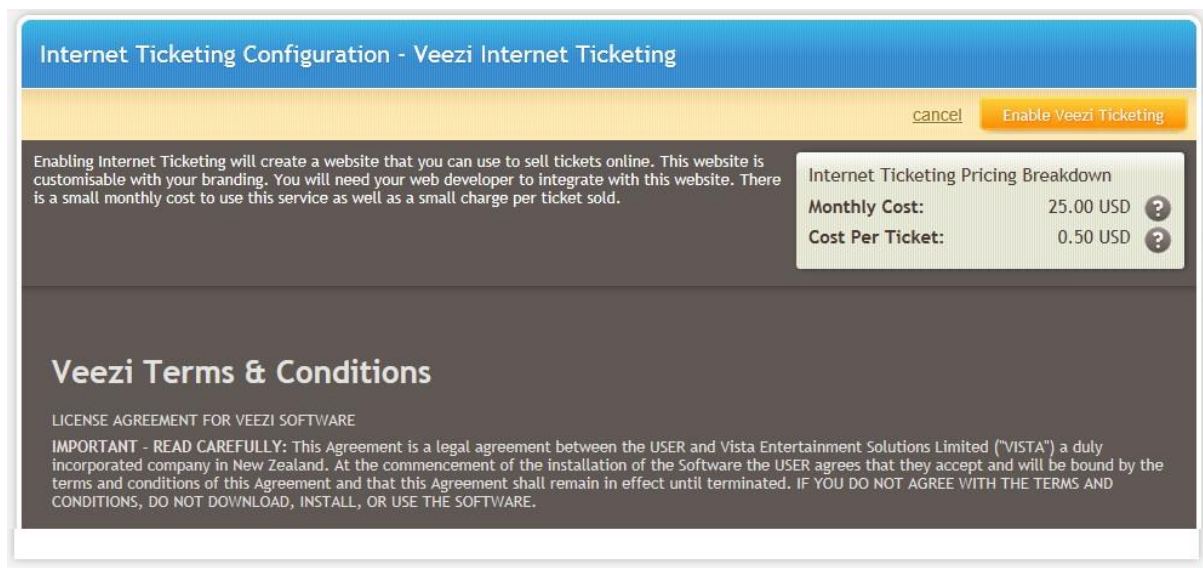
Internet Ticketing Configuration - Veezi Internet Ticketing

cancel

Enable Veezi Ticketing

Enabling Internet Ticketing will create a website that you can use to sell tickets online. This website is customisable with your branding. You will need your web developer to integrate with this website. There is a small monthly cost to use this service as well as a small charge per ticket sold.

Internet Ticketing Pricing Breakdown

| Monthly Cost: | 25.00 USD |
|---|---|
| Cost Per Ticket: | 0.50 USD |

Veezi Terms & Conditions

LICENSE AGREEMENT FOR VEEZI SOFTWARE

IMPORTANT - READ CAREFULLY: This Agreement is a legal agreement between the USER and Vista Entertainment Solutions Limited ("VISTA") a duly incorporated company in New Zealand. At the commencement of the installation of the Software the USER agrees that they accept and will be bound by the terms and conditions of this Agreement and that this Agreement shall remain in effect until terminated. IF YOU DO NOT AGREE WITH THE TERMS AND CONDITIONS, DO NOT DOWNLOAD, INSTALL, OR USE THE SOFTWARE.